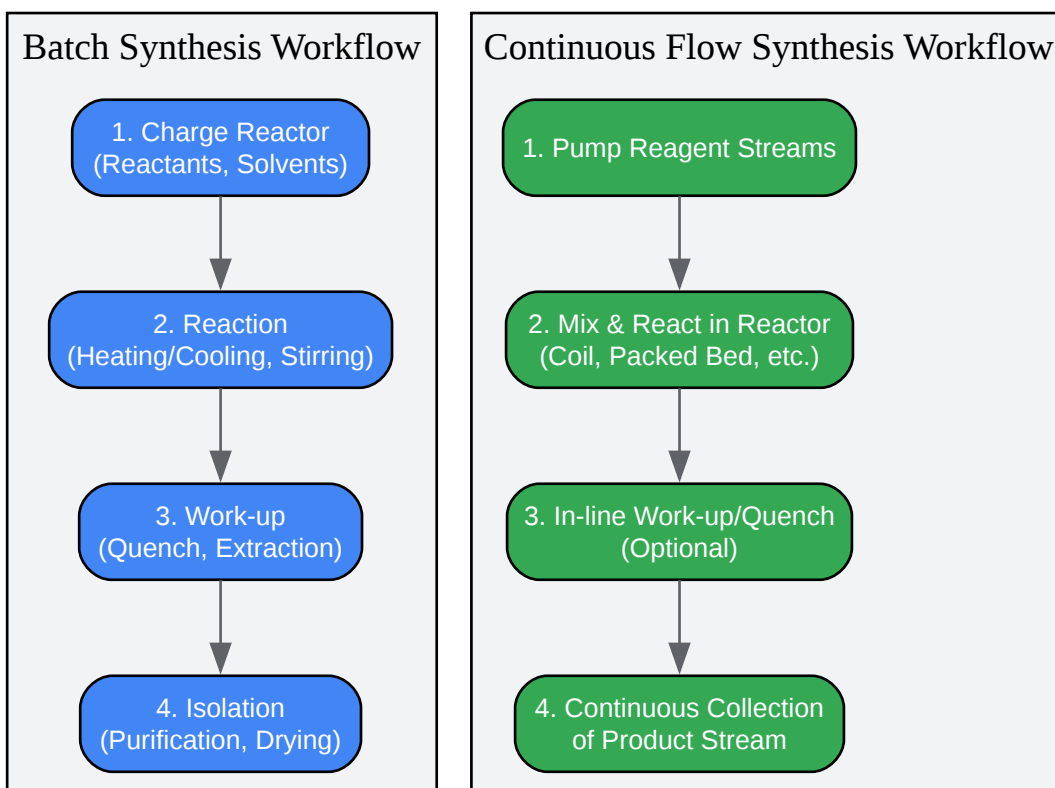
Batch Synthesis Workflow

1. Charge Reactor
(Reactants, Solvents)

2. Reaction
(Heating/Cooling, Stirring)

3. Work-up
(Quench, Extraction)

4. Isolation
(Purification, Drying)

Continuous Flow Synthesis Workflow

1. Pump Reagent Streams

2. Mix & React in Reactor
(Coil, Packed Bed, etc.)

3. In-line Work-up/Quench
(Optional)

4. Continuous Collection
of Product Stream